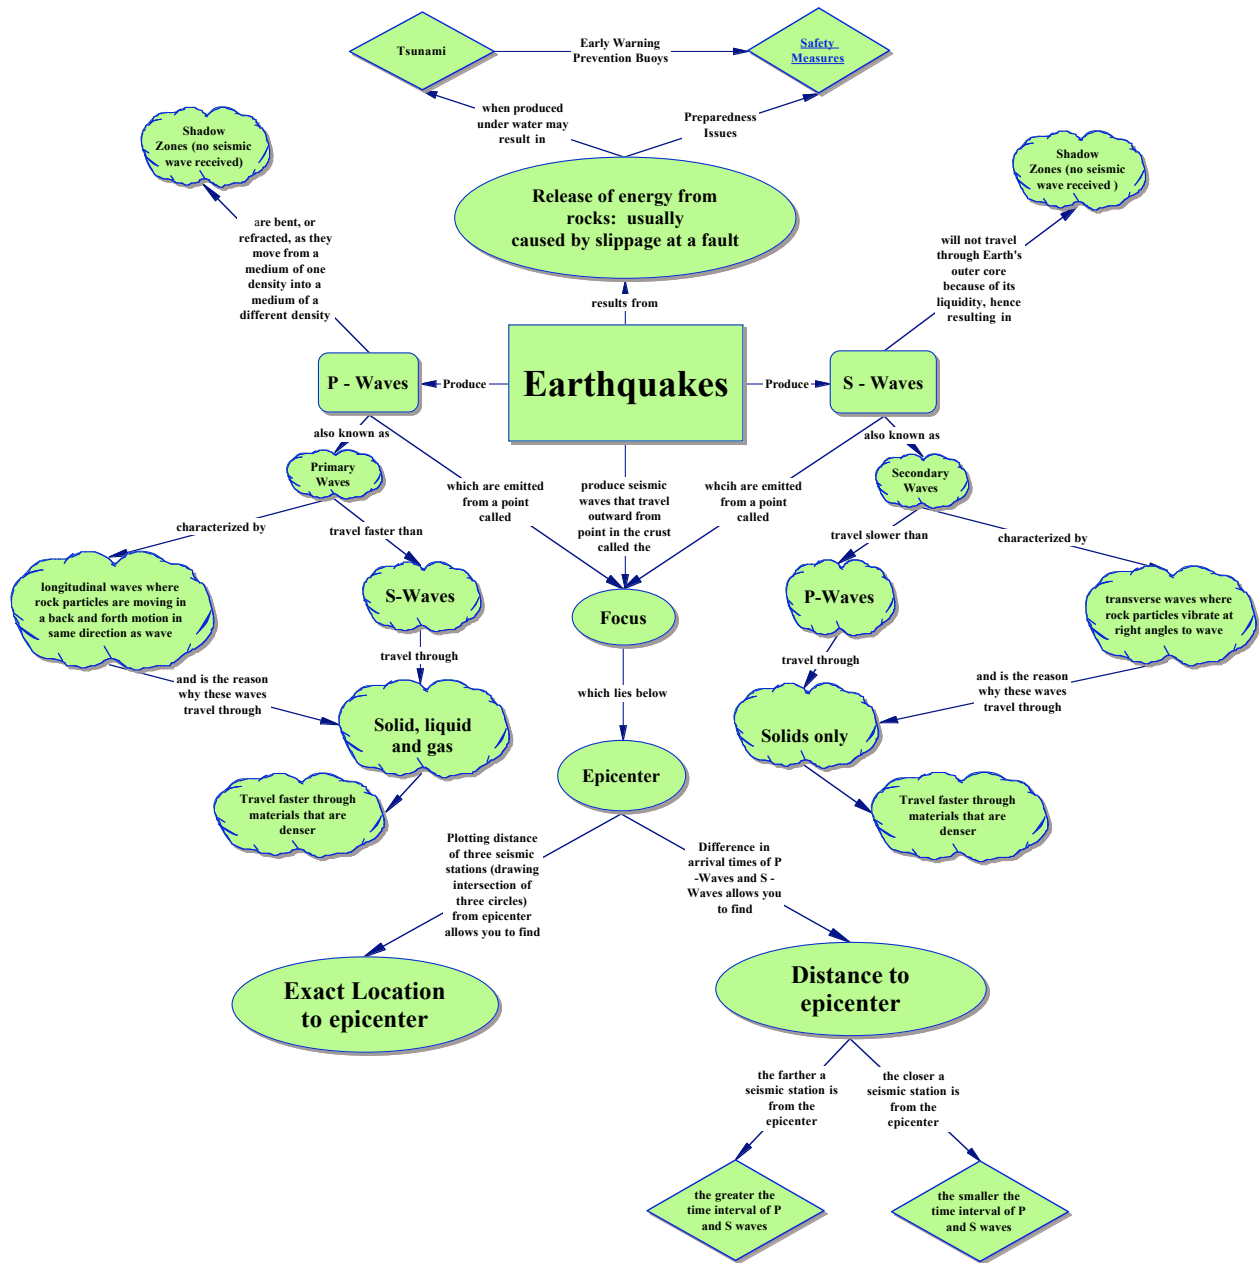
Tsunami

Early Warning Prevention Buoys

Safety Measures

when produced under water may result in

Preparedness Issues

Shadow Zones (no seismic wave received)

Shadow Zones (no seismic wave received )

Release of energy from rocks: usually caused by slippage at a fault

are bent, or refracted, as they move from a medium of one density into a medium of a different density

will not travel through Earth's outer core because of its liquidity, hence resulting in

results from

P - Waves

Produce

Earthquakes

Produce

S - Waves

also known as

also known as

Primary Waves

which are emitted from a point called

produce seismic waves that travel outward from point in the crust called the

whcih are emitted from a point called

Secondary Waves

characterized by

travel faster than

travel slower than

characterized by

longitudinal waves where rock particles are moving in a back and forth motion in same direction as wave

S-Waves

Focus

P-Waves

transverse waves where rock particles vibrate at right angles to wave

travel through

which lies below

travel through

and is the reason why these waves travel through

and is the reason why these waves travel through

Solid, liquid and gas

Solids only

Epicenter

Travel faster through materials that are denser

Travel faster through materials that are denser

Plotting distance of three seismic stations (drawing intersection of three circles) from epicenter allows you to find

Difference in arrival times of P -Waves and S - Waves allows you to find

Exact Location to epicenter

Distance to epicenter

the farther a seismic station is from the epicenter

the closer a seismic station is from the epicenter

the greater the time interval of P and S waves

the smaller the time interval of P and S waves